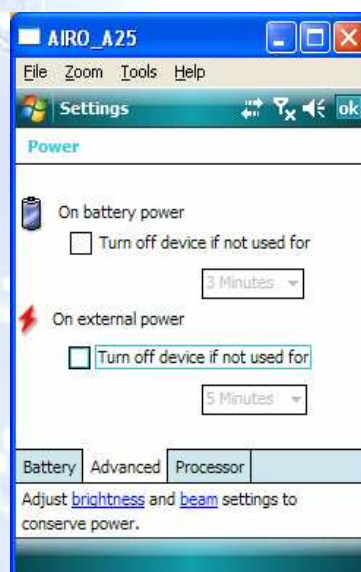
AIRO_A25

File Zoom Tools Help

Settings ok

Power

On battery power

Turn off device if not used for

3 Minutes

On external power

Turn off device if not used for

5 Minutes

Battery Advanced Processor

Adjust brightness and beam settings to conserve power.